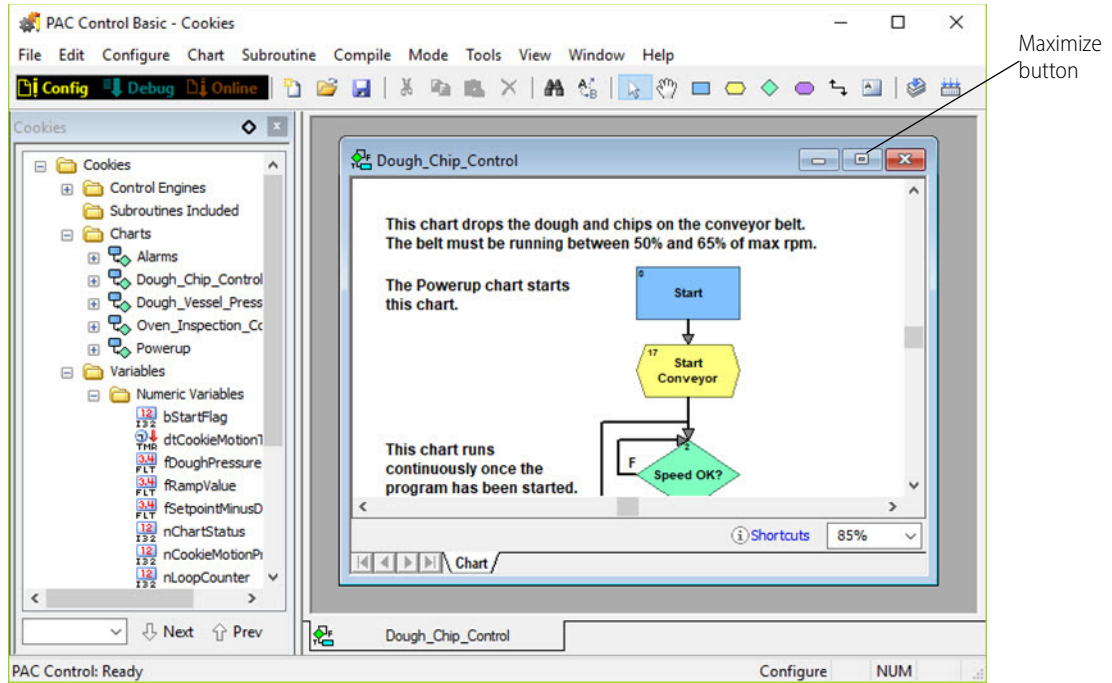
PAC Control Basic - Cookies

File Edit Configure Chart Subroutine Compile Mode Tools View Window Help

Config Debug Online

Maximize button

Cookies

Cookies
Control Engines
Subroutines Included
Charts
Alarms
Dough_Chip_Control
Dough_Vessel_Press
Oven_Inspection_Co
Powerup
Variables
Numeric Variables
bStartFlag
dtCookieMotionT
fDoughPressure
fRampValue
fSetpointMinusD
nChartStatus
nCookieMotionPr
nLoopCounter

Next Prev

Dough_Chip_Control

This chart drops the dough and chips on the conveyor belt. The belt must be running between 50% and 65% of max rpm.

The Powerup chart starts this chart.

0
Start

17
Start Conveyor

This chart runs continuously once the program has been started.

F

2
Speed OK?

Shortcuts 85%

Chart

Dough_Chip_Control

PAC Control: Ready Configure NUM